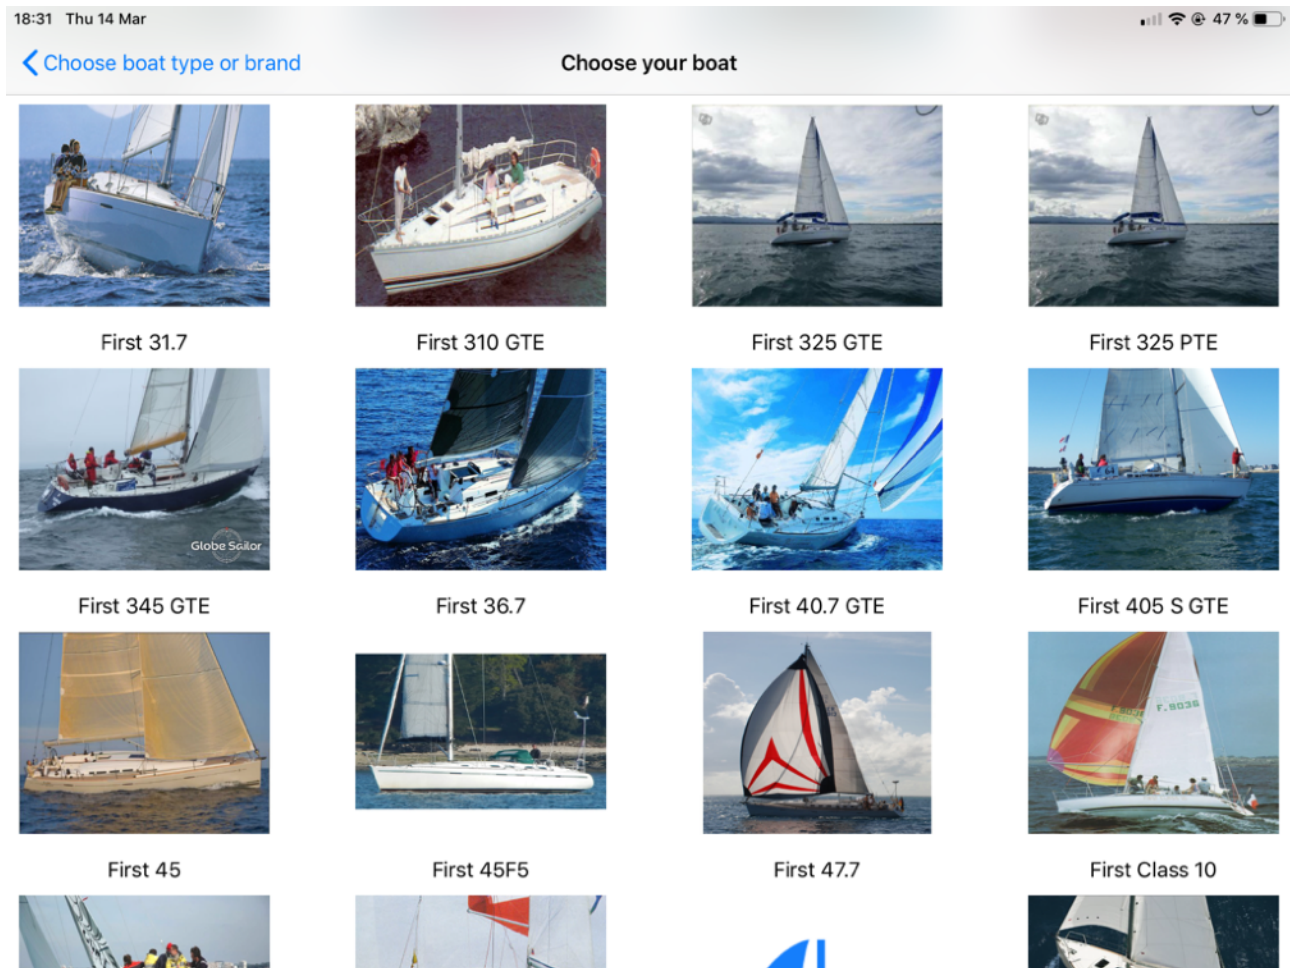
18:31 Thu 14 Mar

47 %

Choose boat type or brand

Choose your boat

First 31.7

First 310 GTE

First 325 GTE

First 325 PTE

Globe Sailor

First 345 GTE

First 36.7

First 40.7 GTE

First 405 S GTE

First 45

First 45F5

First 47.7

F.8036

First Class 10